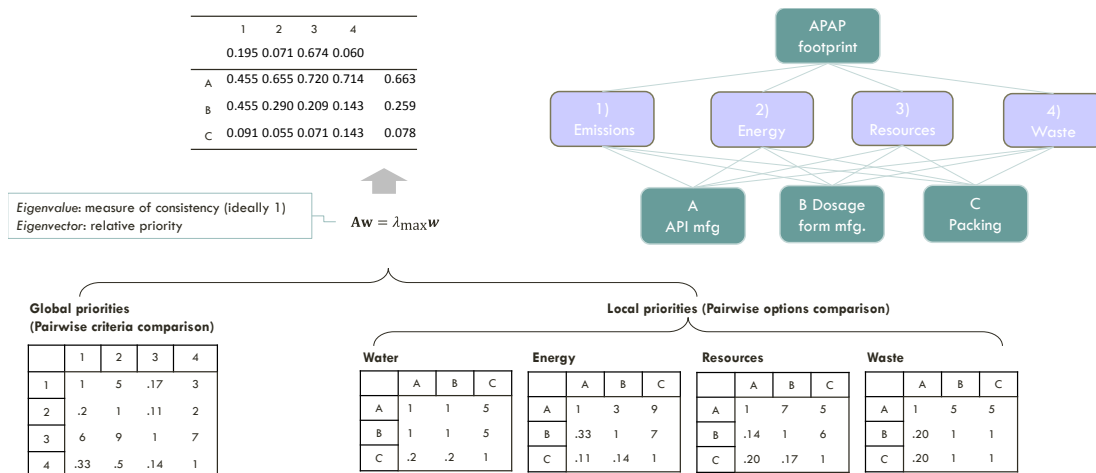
| | 1 | 2 | 3 | 4 | |
|---|---|---|---|---|---|
| | 0.195 | 0.071 | 0.674 | 0.060 | |
| A | 0.455 | 0.655 | 0.720 | 0.714 | 0.663 |
| B | 0.455 | 0.290 | 0.209 | 0.143 | 0.259 |
| C | 0.091 | 0.055 | 0.071 | 0.143 | 0.078 |

APAP footprint

1) Emissions

2) Energy

3) Resources

4) Waste

A API mfg

B Dosage form mfg.

C Packing

*Eigenvalue*: measure of consistency (ideally 1)
*Eigenvector*: relative priority

$\mathbf{Aw} = \lambda_{\max}\boldsymbol{w}$

**Global priorities (Pairwise criteria comparison)**

| | 1 | 2 | 3 | 4 |
|---|---|---|---|---|
| 1 | 1 | 5 | .17 | 3 |
| 2 | .2 | 1 | .11 | 2 |
| 3 | 6 | 9 | 1 | 7 |
| 4 | .33 | .5 | .14 | 1 |

**Local priorities (Pairwise options comparison)**

**Water**

| | A | B | C |
|---|---|---|---|
| A | 1 | 1 | 5 |
| B | 1 | 1 | 5 |
| C | .2 | .2 | 1 |

**Energy**

| | A | B | C |
|---|---|---|---|
| A | 1 | 3 | 9 |
| B | .33 | 1 | 7 |
| C | .11 | .14 | 1 |

**Resources**

| | A | B | C |
|---|---|---|---|
| A | 1 | 7 | 5 |
| B | .14 | 1 | 6 |
| C | .20 | .17 | 1 |

**Waste**

| | A | B | C |
|---|---|---|---|
| A | 1 | 5 | 5 |
| B | .20 | 1 | 1 |
| C | .20 | 1 | 1 |